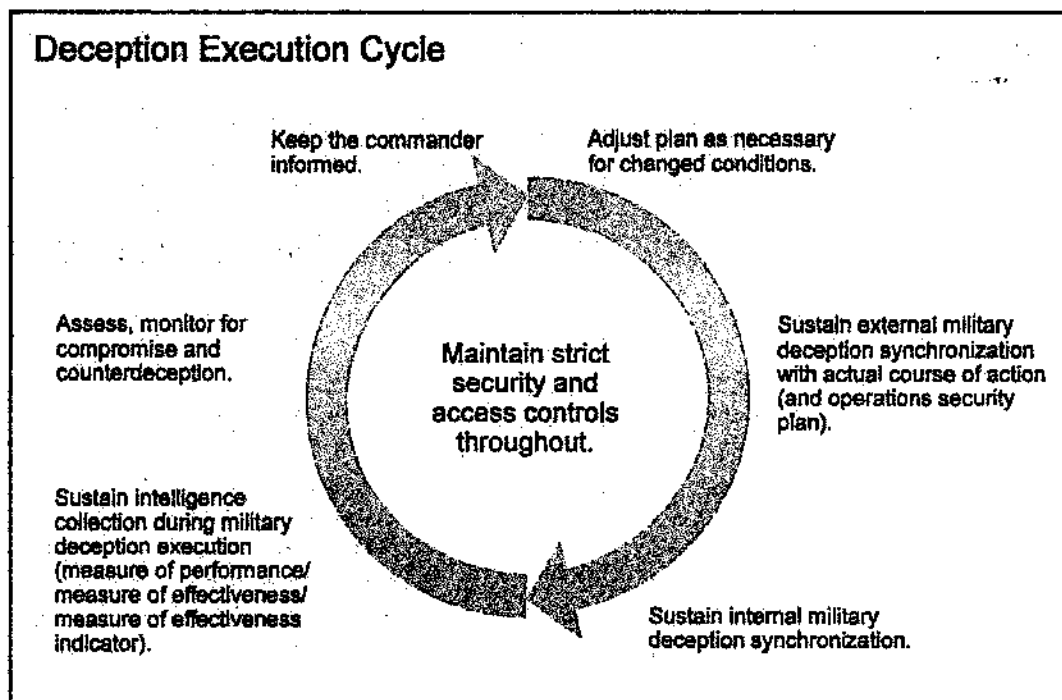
Deception Execution Cycle

Keep the commander informed.

Adjust plan as necessary for changed conditions.

Assess, monitor for compromise and counterdeception.

Maintain strict security and access controls throughout.

Sustain external military deception synchronization with actual course of action (and operations security plan).

Sustain intelligence collection during military deception execution (measure of performance/ measure of effectiveness/ measure of effectiveness indicator).

Sustain internal military deception synchronization.